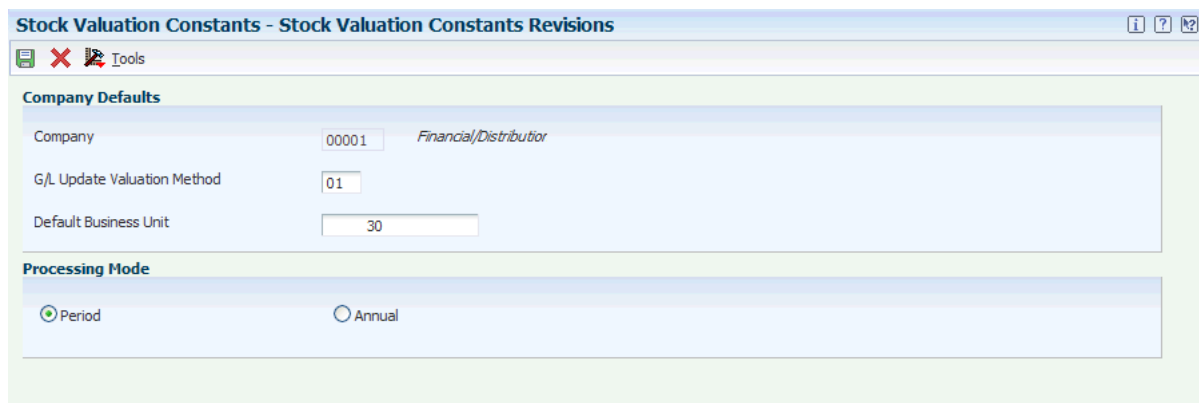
Stock Valuation Constants - Stock Valuation Constants Revisions

Tools

Company Defaults

Company
00001
Financial/Distributior

G/L Update Valuation Method
01

Default Business Unit
30

Processing Mode

Period
Annual